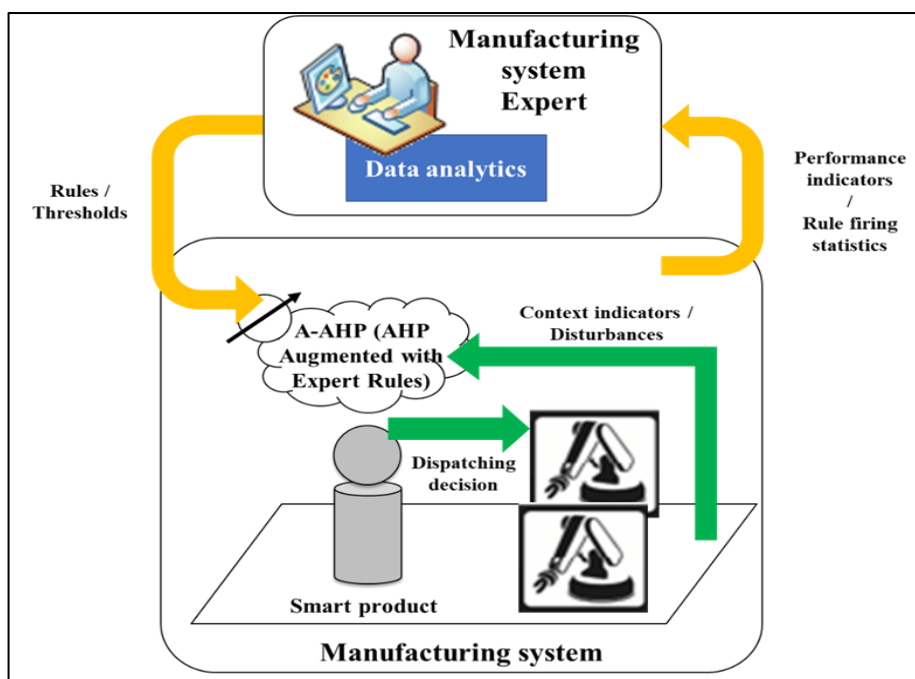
Manufacturing system Expert

Data analytics

Rules / Thresholds

Performance indicators / Rule firing statistics

A-AHP (AHP Augmented with Expert Rules)

Context indicators / Disturbances

Dispatching decision

Smart product

Manufacturing system